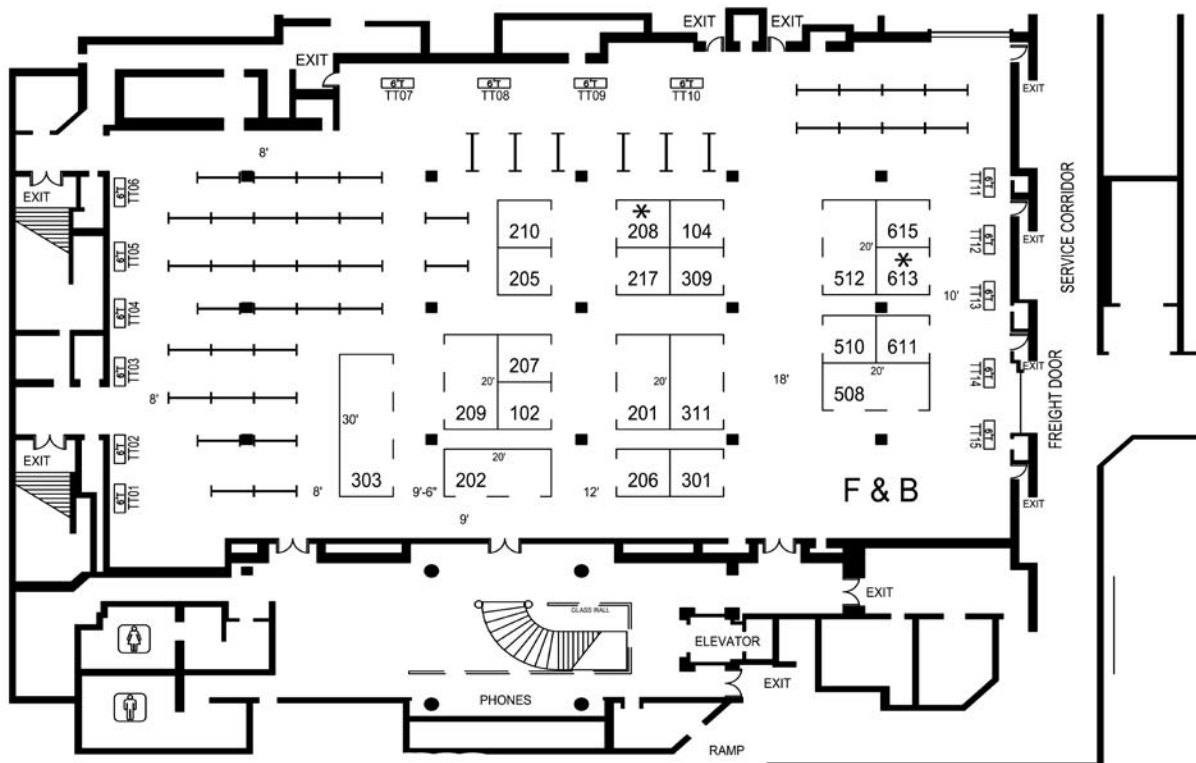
EXIT
EXIT
EXIT
6'T TT07
6'T TT08
6'T TT09
6'T TT10
EXIT
8'
EXIT
6'T TT06
6'T TT05
6'T TT04
6'T TT03
6'T TT02
6'T TT01
EXIT
6'T TT11
6'T TT12
6'T TT13
6'T TT14
6'T TT15
EXIT
EXIT
EXIT
SERVICE CORRIDOR
FREIGHT DOOR
210
205
*
208
104
217
309
615
20'
*
613
512
10'
510
611
20'
508
18'
207
20'
209
102
201
20'
311
30'
303
8'
20'
202
9'-6"
8'
9'
12'
206
301
F & B
GLASS WALL
ELEVATOR
EXIT
EXIT
PHONES
RAMP